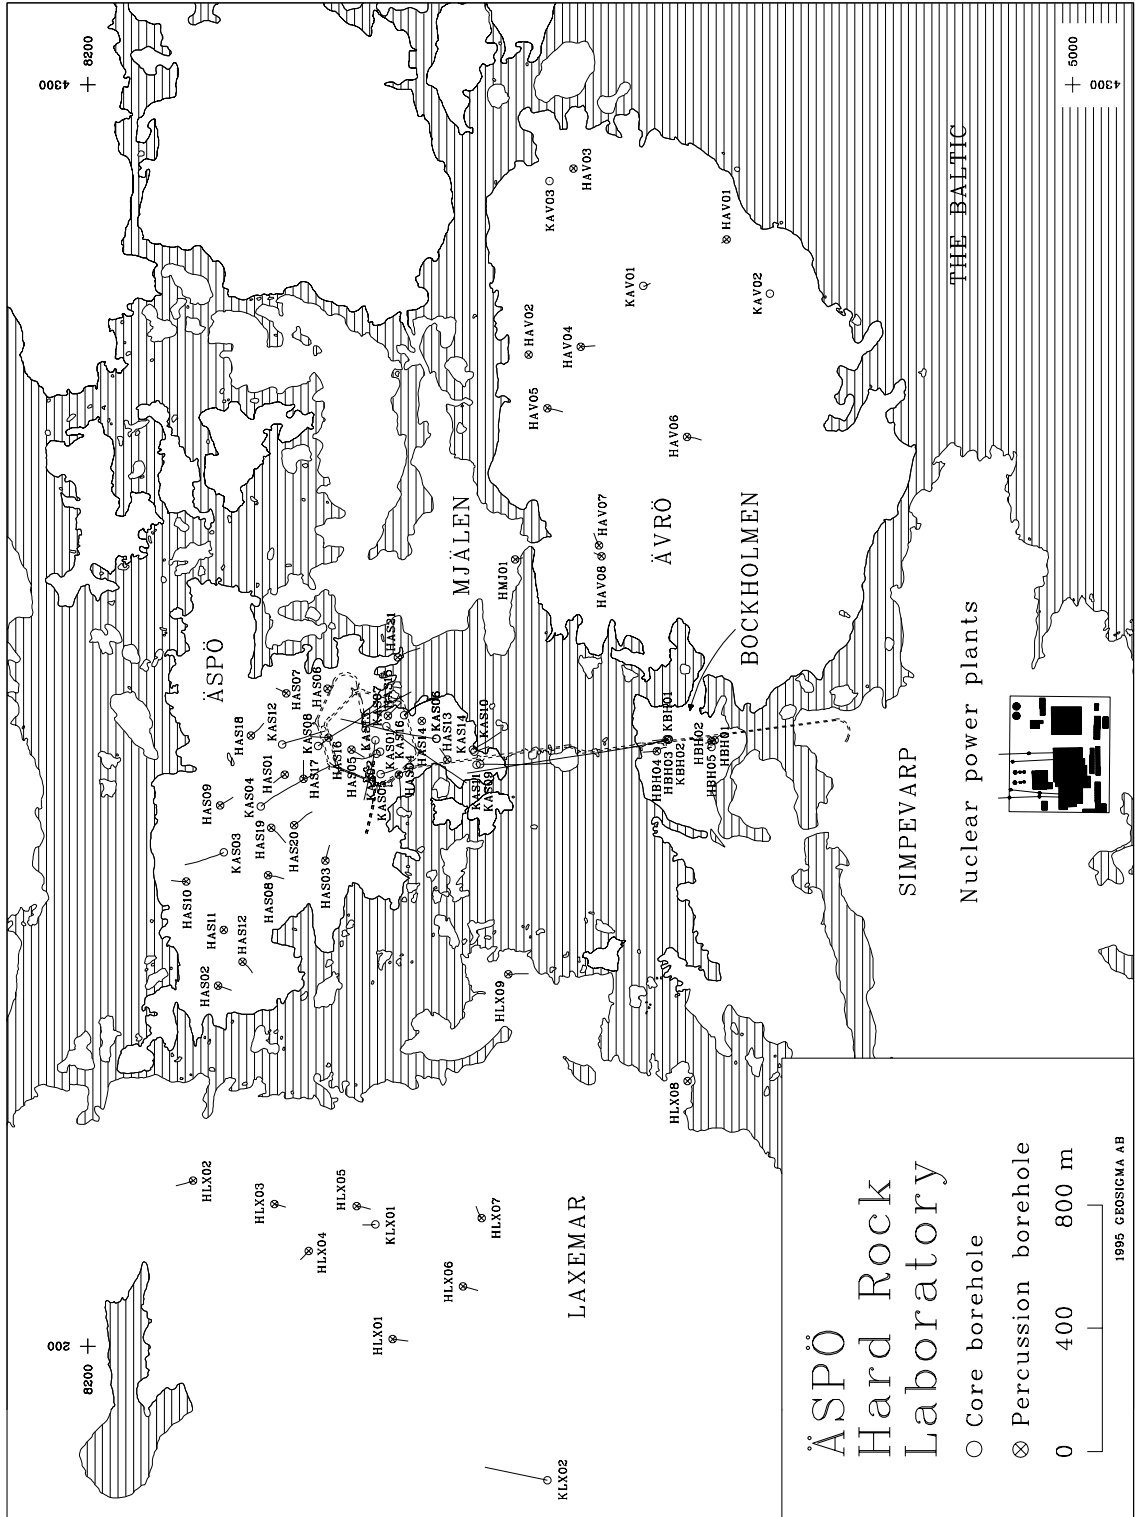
ÄSPÖ
Hard Rock
Laboratory
○ Core borehole
⊗ Percussion borehole
0 400 800 m
1995 GEOSIGMA AB

+ 4300 8200
+ 4300 5000
+ 200 6200

THE BALTIC
ÄSPÖ
MJÄLEN
ÄVRÖ
BOCKHOLMEN
SIMPEVARP
Nuclear power plants
LAXEMAR

HAV03 KAV03 HAV01 KAV01 KAV02 HAV02 HAV04 HAV05 HAV06 HAV07 HAV08 HMJ01
HAS18 HAS09 KAS03 HAS10 HAS11 HAS12 HAS02 KAS04 HAS01 HAS19 HAS08 HAS20 HAS03 KAS12 HAS07 HAS05 KAS08 HAS17 HAS16 HAS21 KAS06 HAS14 HAS13 KAS14 KAS10 KAS16 KAS01 KAS02 KAS05 KAS07 KAS09 KAS11 HAS04 HAS06 HAS15 HAS13
KBH01 KBH02 HBH04 HBH03 HBH02 HBH05 HBH01
HLX01 HLX02 HLX03 HLX04 HLX05 HLX06 HLX07 HLX08 HLX09 KLX01 KLX02